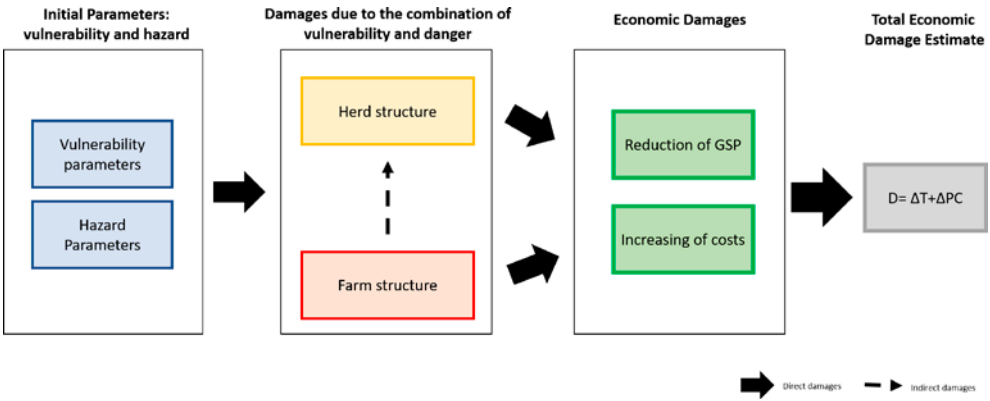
Initial Parameters: vulnerability and hazard

Vulnerability parameters

Hazard Parameters

Damages due to the combination of vulnerability and danger

Herd structure

Farm structure

Economic Damages

Reduction of GSP

Increasing of costs

Total Economic Damage Estimate

D= $\Delta$T+$\Delta$PC

Direct damages

Indirect damages